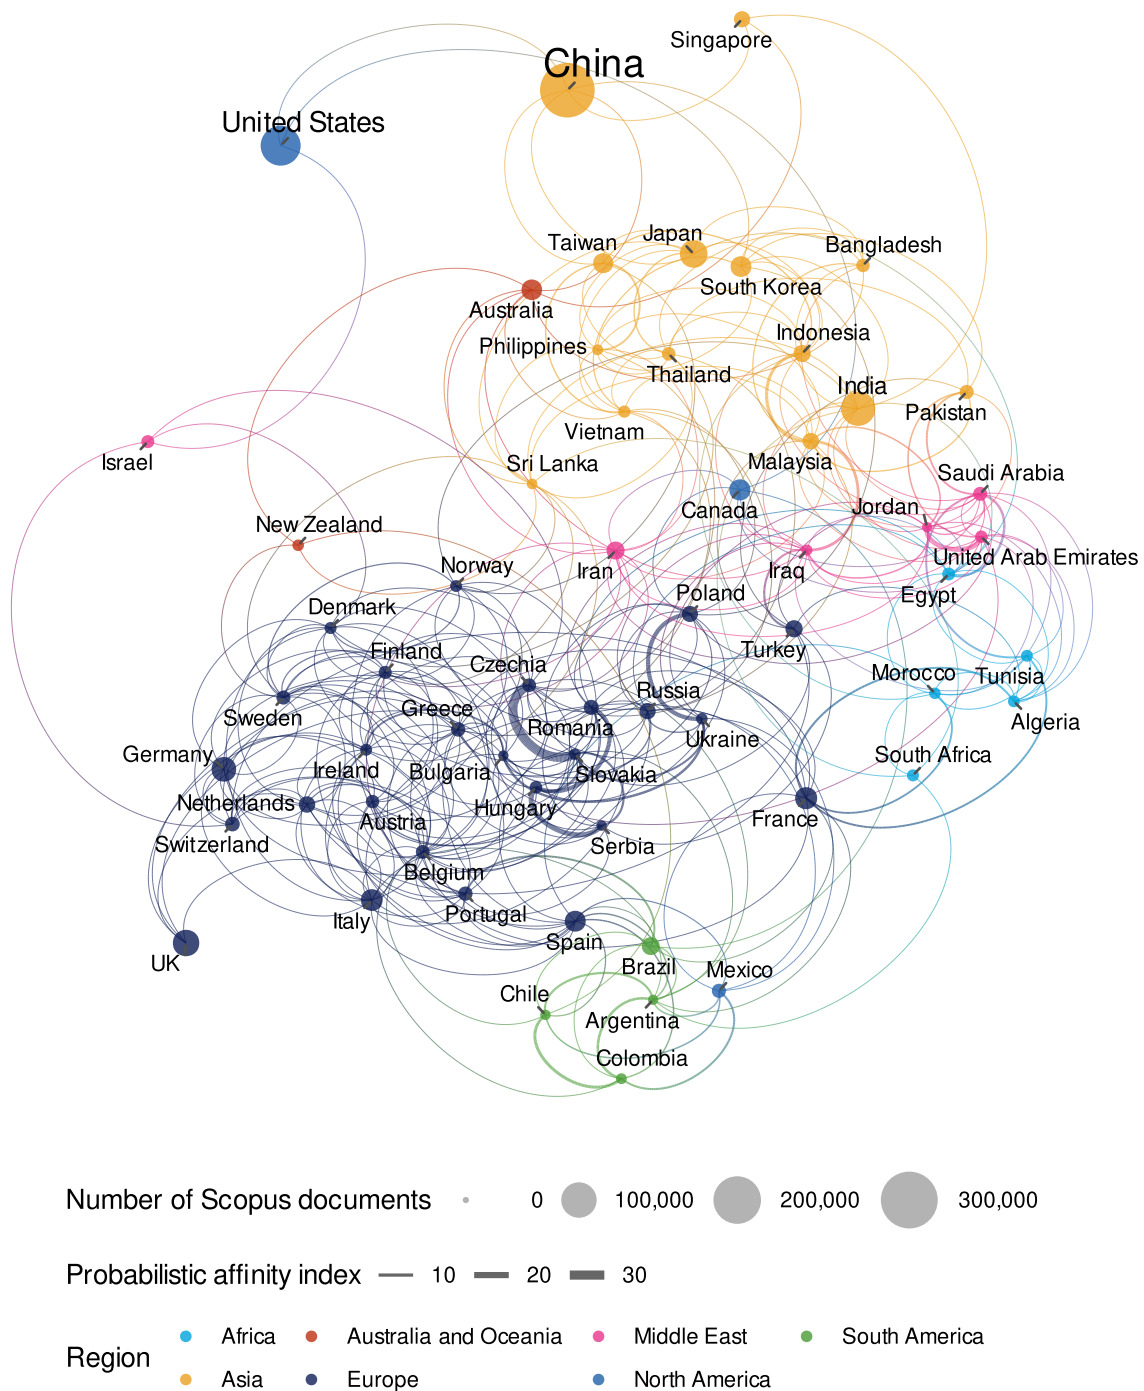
Singapore
China
United States
Taiwan
Japan
Bangladesh
South Korea
Australia
Indonesia
Philippines
Thailand
India
Pakistan
Vietnam
Malaysia
Israel
Sri Lanka
Saudi Arabia
Canada
Jordan
New Zealand
United Arab Emirates
Iran
Iraq
Norway
Egypt
Poland
Denmark
Turkey
Finland
Czechia
Morocco
Tunisia
Russia
Algeria
Sweden
Greece
Romania
Ukraine
Germany
South Africa
Ireland
Bulgaria
Slovakia
Netherlands
Hungary
Austria
France
Switzerland
Serbia
Belgium
Portugal
Italy
Spain
UK
Brazil
Mexico
Chile
Argentina
Colombia

Number of Scopus documents 0 100,000 200,000 300,000

Probabilistic affinity index 10 20 30

Region Africa Australia and Oceania Middle East South America Asia Europe North America